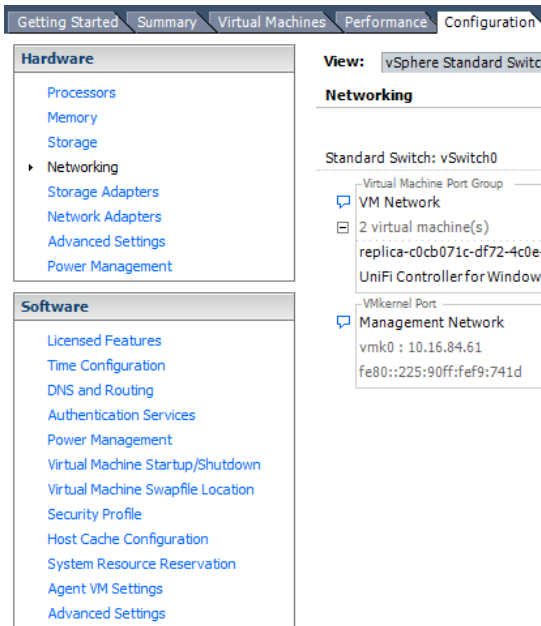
Getting Started | Summary | Virtual Machines | Performance | Configuration

Hardware

Processors
Memory
Storage
Networking
Storage Adapters
Network Adapters
Advanced Settings
Power Management

Software

Licensed Features
Time Configuration
DNS and Routing
Authentication Services
Power Management
Virtual Machine Startup/Shutdown
Virtual Machine Swapfile Location
Security Profile
Host Cache Configuration
System Resource Reservation
Agent VM Settings
Advanced Settings

View: vSphere Standard Switc

Networking

Standard Switch: vSwitch0

Virtual Machine Port Group
VM Network
2 virtual machine(s)
replica-c0cb071c-df72-4c0e
UniFi Controller for Window

VMkernel Port
Management Network
vmk0 : 10.16.84.61
fe80::225:90ff:fef9:741d